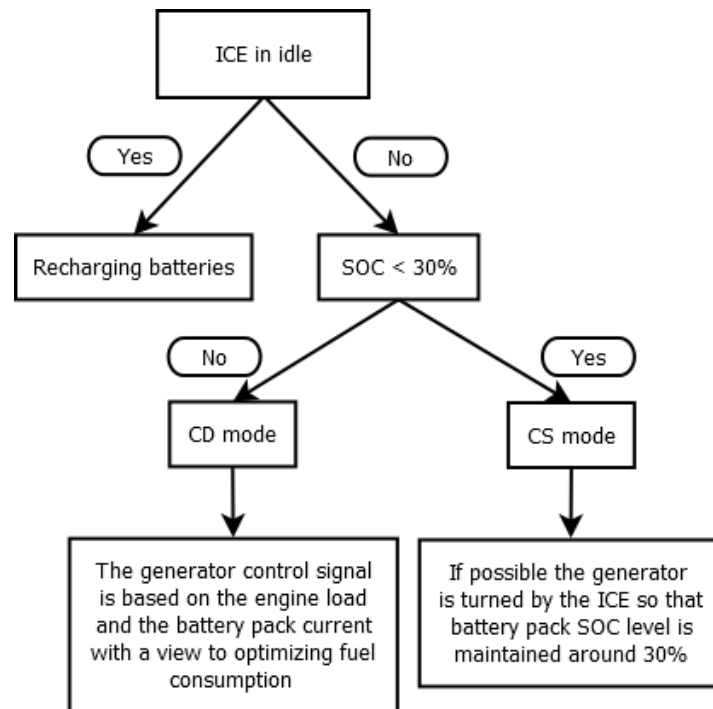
ICE in idle

Yes

No

Recharging batteries

SOC < 30%

No

Yes

CD mode

CS mode

The generator control signal is based on the engine load and the battery pack current with a view to optimizing fuel consumption

If possible the generator is turned by the ICE so that battery pack SOC level is maintained around 30%